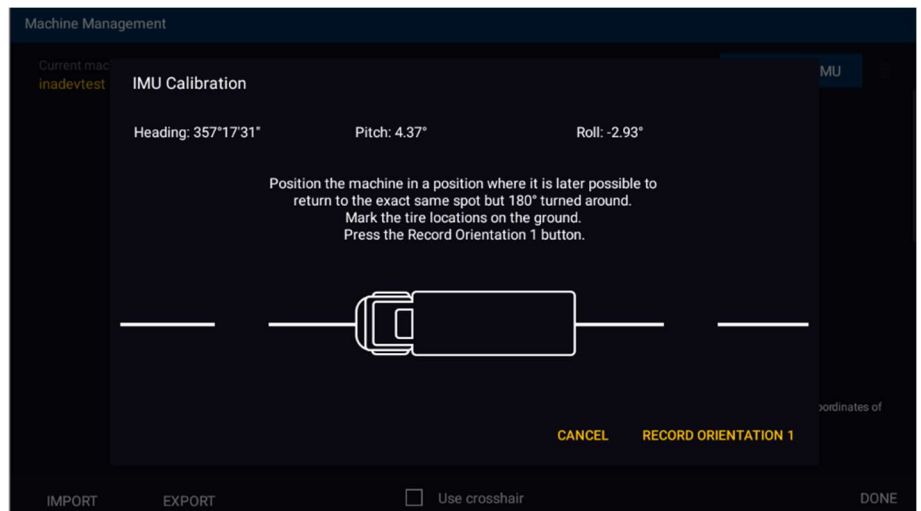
Machine Management

Current mac
inadevtest

MU

IMU Calibration

Heading: 357°17'31"

Pitch: 4.37°

Roll: -2.93°

Position the machine in a position where it is later possible to return to the exact same spot but 180° turned around.
Mark the tire locations on the ground.
Press the Record Orientation 1 button.

oordinates of

CANCEL

RECORD ORIENTATION 1

IMPORT

EXPORT

Use crosshair

DONE